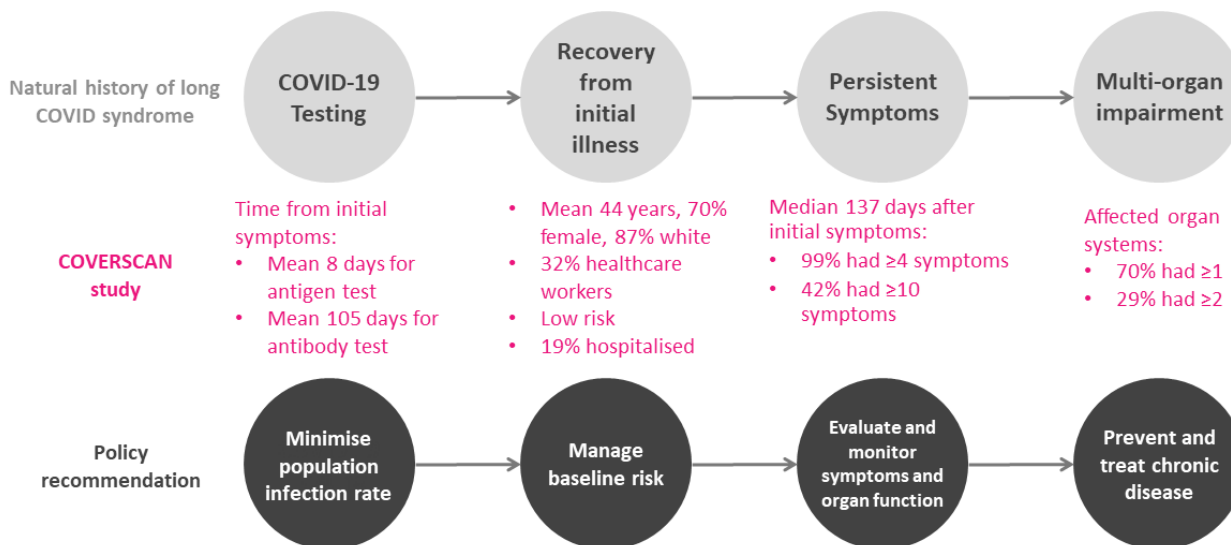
Natural history of long COVID syndrome

COVID-19 Testing

Recovery from initial illness

Persistent Symptoms

Multi-organ impairment

COVERSCAN study

Time from initial symptoms:
• Mean 8 days for antigen test
• Mean 105 days for antibody test

• Mean 44 years, 70% female, 87% white
• 32% healthcare workers
• Low risk
• 19% hospitalised

Median 137 days after initial symptoms:
• 99% had ≥4 symptoms
• 42% had ≥10 symptoms

Affected organ systems:
• 70% had ≥1
• 29% had ≥2

Policy recommendation

Minimise population infection rate

Manage baseline risk

Evaluate and monitor symptoms and organ function

Prevent and treat chronic disease